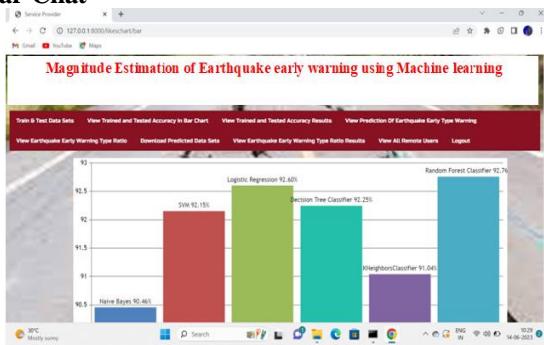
Bar Chat

Service Provider

127.0.0.1:8000/likeschart/bar

Gmail YouTube Maps

Magnitude Estimation of Earthquake early warning using Machine learning

Train & Test Data Sets View Trained and Tested Accuracy in Bar Chart View Trained and Tested Accuracy Results View Prediction Of Earthquake Early Type Warning

View Earthquake Early Warning Type Ratio Download Predicted Data Sets View Earthquake Early Warning Type Ratio Results View All Remote Users Logout

93

92.5

92

91.5

91

90.5

Naive Bayes 90.46%

SVM 92.15%

Logistic Regression 92.60%

Decision Tree Classifier 92.25%

KNeighborsClassifier 91.04%

Random Forest Classifier 92.76

30°C Mostly sunny

Search

ENG IN

10:29 14-06-2023